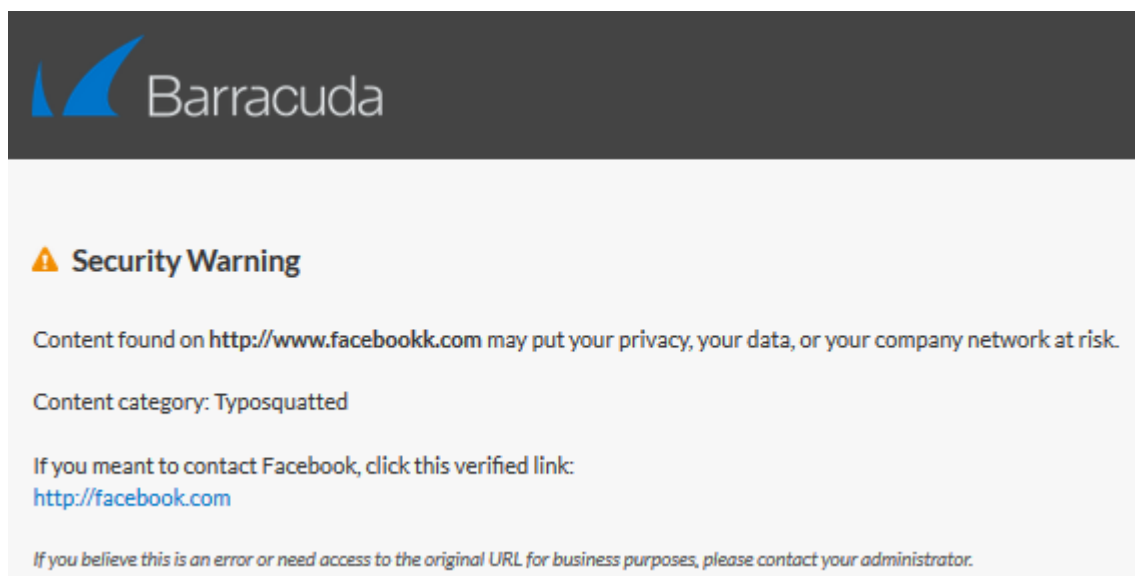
Barracuda

Security Warning

Content found on **http://www.facebookk.com** may put your privacy, your data, or your company network at risk.

Content category: Typosquatted

If you meant to contact Facebook, click this verified link:
http://facebook.com

*If you believe this is an error or need access to the original URL for business purposes, please contact your administrator.*